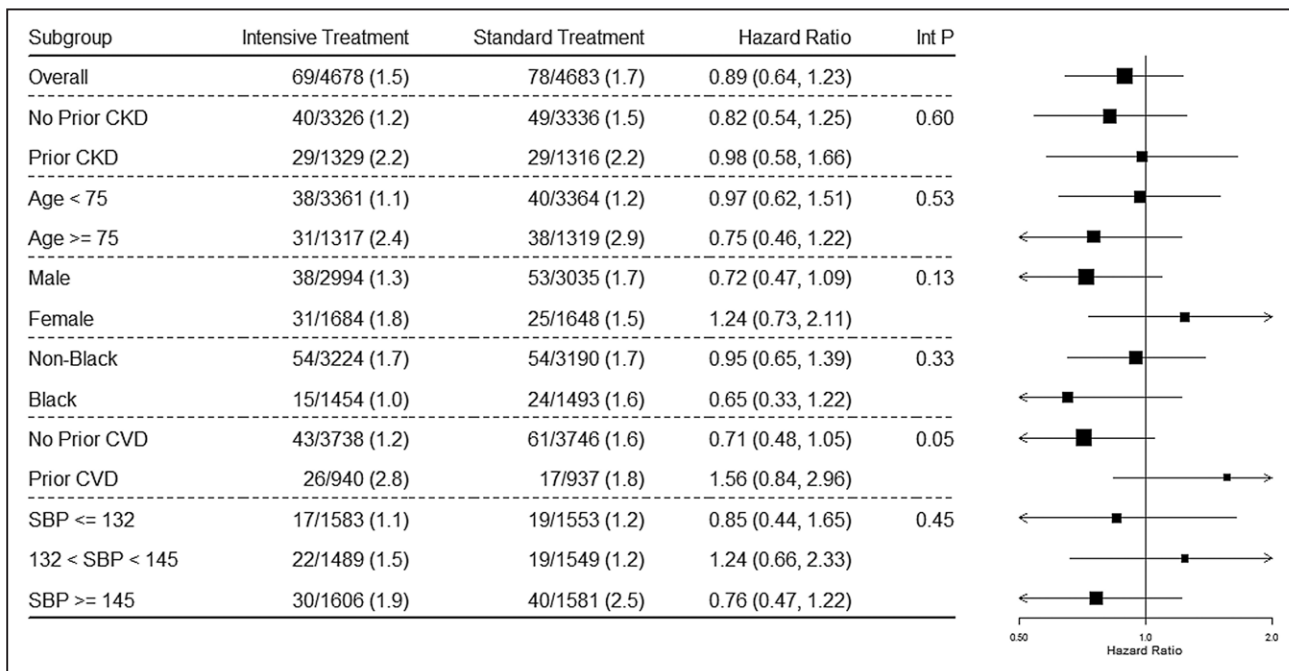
| Subgroup | Intensive Treatment | Standard Treatment | Hazard Ratio | Int P |
|---|---|---|---|---|
| Overall | 69/4678 (1.5) | 78/4683 (1.7) | 0.89 (0.64, 1.23) | |
| No Prior CKD | 40/3326 (1.2) | 49/3336 (1.5) | 0.82 (0.54, 1.25) | 0.60 |
| Prior CKD | 29/1329 (2.2) | 29/1316 (2.2) | 0.98 (0.58, 1.66) | |
| Age < 75 | 38/3361 (1.1) | 40/3364 (1.2) | 0.97 (0.62, 1.51) | 0.53 |
| Age >= 75 | 31/1317 (2.4) | 38/1319 (2.9) | 0.75 (0.46, 1.22) | |
| Male | 38/2994 (1.3) | 53/3035 (1.7) | 0.72 (0.47, 1.09) | 0.13 |
| Female | 31/1684 (1.8) | 25/1648 (1.5) | 1.24 (0.73, 2.11) | |
| Non-Black | 54/3224 (1.7) | 54/3190 (1.7) | 0.95 (0.65, 1.39) | 0.33 |
| Black | 15/1454 (1.0) | 24/1493 (1.6) | 0.65 (0.33, 1.22) | |
| No Prior CVD | 43/3738 (1.2) | 61/3746 (1.6) | 0.71 (0.48, 1.05) | 0.05 |
| Prior CVD | 26/940 (2.8) | 17/937 (1.8) | 1.56 (0.84, 2.96) | |
| SBP <= 132 | 17/1583 (1.1) | 19/1553 (1.2) | 0.85 (0.44, 1.65) | 0.45 |
| 132 < SBP < 145 | 22/1489 (1.5) | 19/1549 (1.2) | 1.24 (0.66, 2.33) | |
| SBP >= 145 | 30/1606 (1.9) | 40/1581 (2.5) | 0.76 (0.47, 1.22) | |

0.50 1.0 2.0
Hazard Ratio